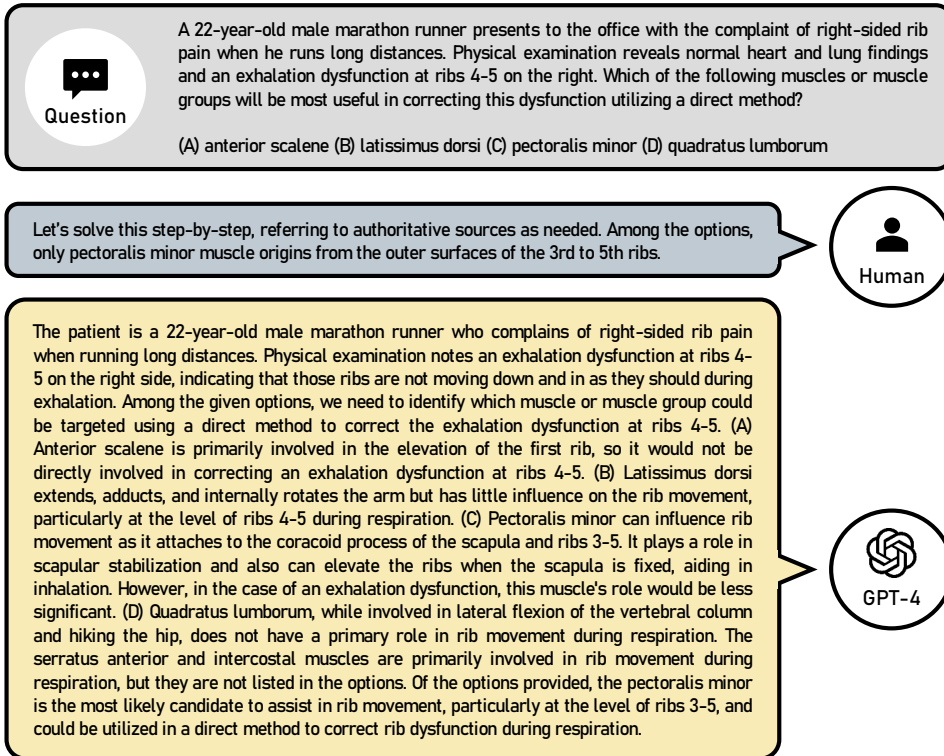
Question

A 22-year-old male marathon runner presents to the office with the complaint of right-sided rib pain when he runs long distances. Physical examination reveals normal heart and lung findings and an exhalation dysfunction at ribs 4-5 on the right. Which of the following muscles or muscle groups will be most useful in correcting this dysfunction utilizing a direct method?

(A) anterior scalene (B) latissimus dorsi (C) pectoralis minor (D) quadratus lumborum

Let's solve this step-by-step, referring to authoritative sources as needed. Among the options, only pectoralis minor muscle origins from the outer surfaces of the 3rd to 5th ribs.

Human

The patient is a 22-year-old male marathon runner who complains of right-sided rib pain when running long distances. Physical examination notes an exhalation dysfunction at ribs 4-5 on the right side, indicating that those ribs are not moving down and in as they should during exhalation. Among the given options, we need to identify which muscle or muscle group could be targeted using a direct method to correct the exhalation dysfunction at ribs 4-5. (A) Anterior scalene is primarily involved in the elevation of the first rib, so it would not be directly involved in correcting an exhalation dysfunction at ribs 4-5. (B) Latissimus dorsi extends, adducts, and internally rotates the arm but has little influence on the rib movement, particularly at the level of ribs 4-5 during respiration. (C) Pectoralis minor can influence rib movement as it attaches to the coracoid process of the scapula and ribs 3-5. It plays a role in scapular stabilization and also can elevate the ribs when the scapula is fixed, aiding in inhalation. However, in the case of an exhalation dysfunction, this muscle's role would be less significant. (D) Quadratus lumborum, while involved in lateral flexion of the vertebral column and hiking the hip, does not have a primary role in rib movement during respiration. The serratus anterior and intercostal muscles are primarily involved in rib movement during respiration, but they are not listed in the options. Of the options provided, the pectoralis minor is the most likely candidate to assist in rib movement, particularly at the level of ribs 3-5, and could be utilized in a direct method to correct rib dysfunction during respiration.

GPT-4